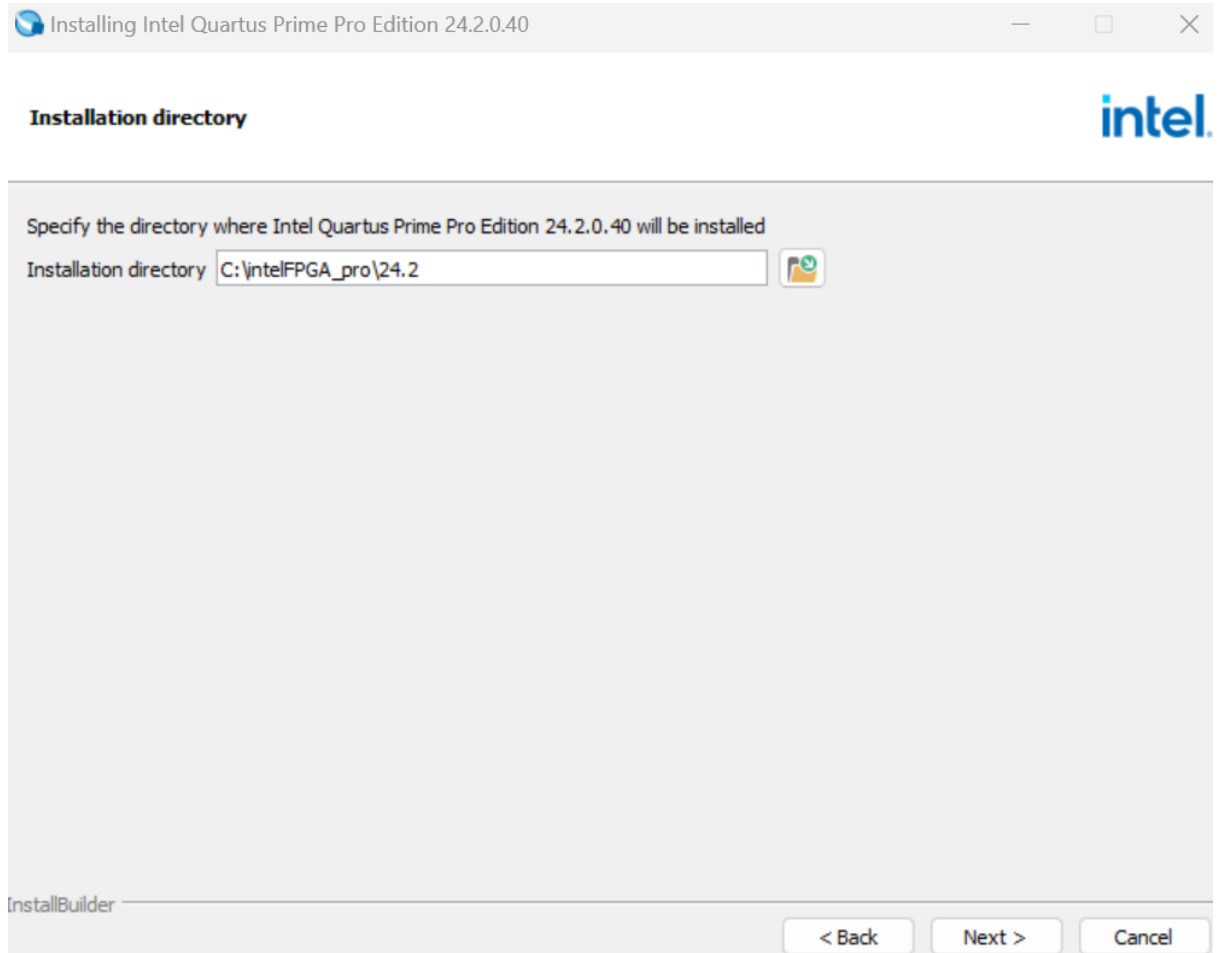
Installing Intel Quartus Prime Pro Edition 24.2.0.40

Installation directory

intel.

Specify the directory where Intel Quartus Prime Pro Edition 24.2.0.40 will be installed

Installation directory C:\intelFPGA_pro\24.2

InstallBuilder

< Back

Next >

Cancel